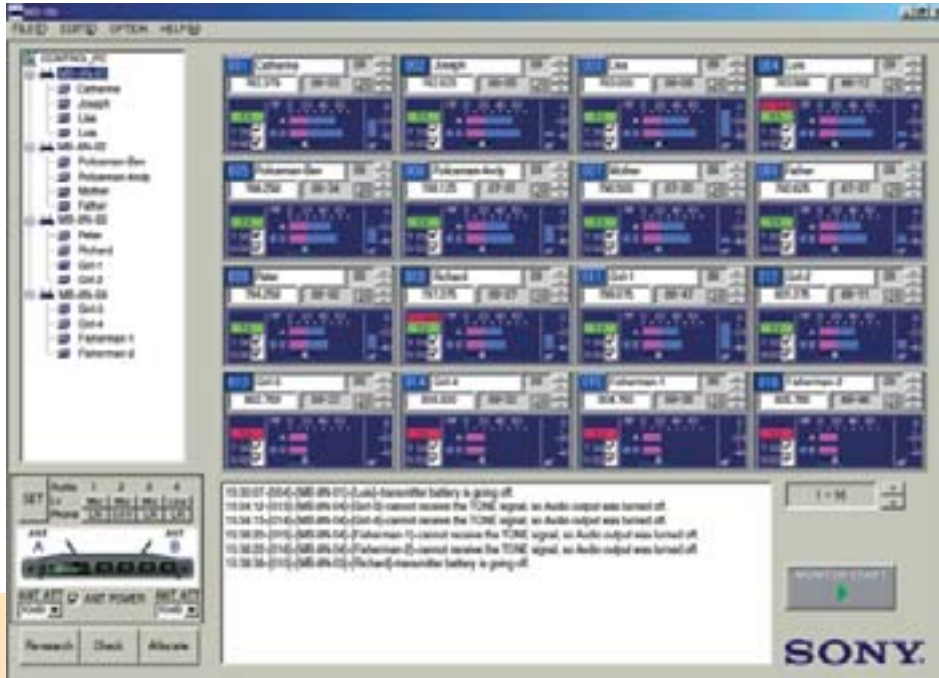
FILE(F) EDIT(E) OPTION HELP(H)

Catherine
Joseph
Lisa
Luis
MB-8N-02
Policeman-Ben
Policeman-Andy
Mother
Father
MB-8N-03
Peter
Richard
Girl-1
Girl-2
MB-8N-04
Girl-3
Girl-4
Fisherman-1
Fisherman-2

001 Catherine
002 Joseph
003 Lisa
004 Luis
005 Policeman-Ben
006 Policeman-Andy
007 Mother
008 Father
009 Peter
010 Richard
011 Girl-1
012 Girl-2
013 Girl-3
014 Girl-4
015 Fisherman-1
016 Fisherman-2

SET
Audio
Phone
1 2 3 4
ANT POWER
ANT ATT
Research
Check
Allocate

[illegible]-(MB-8N-01)-(Luis)-transmitter battery is going off.
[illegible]-(Girl-3)-cannot receive the TONE signal, so Audio output was turned off.
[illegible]-(Girl-4)-cannot receive the TONE signal, so Audio output was turned off.
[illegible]-(Fisherman-1)-cannot receive the TONE signal, so Audio output was turned off.
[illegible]-(Fisherman-2)-cannot receive the TONE signal, so Audio output was turned off.
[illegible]-(MB-8N-03)-(Richard)-transmitter battery is going off.

1 - 16

MONITOR START

SONY